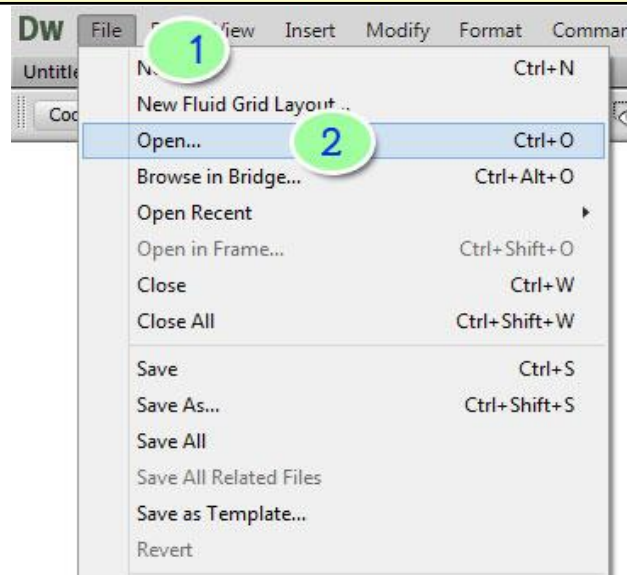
Dw File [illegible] View Insert Modify Format Comman

Untitle

Coc

1

N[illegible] Ctrl+N

New Fluid Grid Layout...

Open... Ctrl+O

2

Browse in Bridge... Ctrl+Alt+O

Open Recent

Open in Frame... Ctrl+Shift+O

Close Ctrl+W

Close All Ctrl+Shift+W

Save Ctrl+S

Save As... Ctrl+Shift+S

Save All

Save All Related Files

Save as Template...

Revert